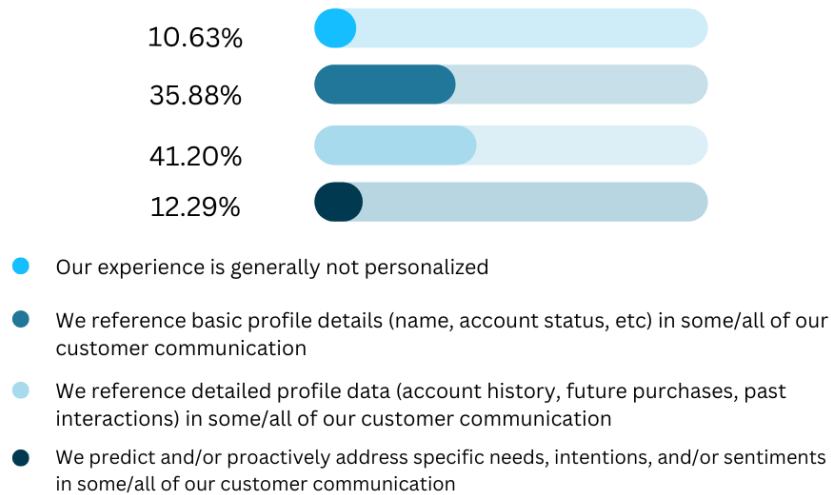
10.63%

35.88%

41.20%

12.29%

Our experience is generally not personalized

We reference basic profile details (name, account status, etc) in some/all of our customer communication

We reference detailed profile data (account history, future purchases, past interactions) in some/all of our customer communication

We predict and/or proactively address specific needs, intentions, and/or sentiments in some/all of our customer communication